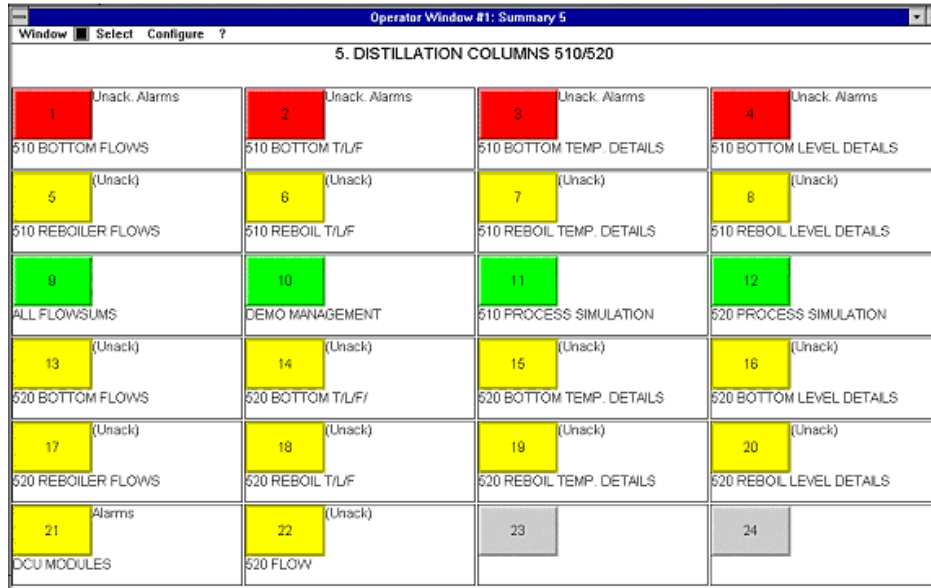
Operator Window #1: Summary 5

Window Select Configure ?

5. DISTILLATION COLUMNS 510/520

1 Unack. Alarms
510 BOTTOM FLOWS

2 Unack. Alarms
510 BOTTOM T/L/F

3 Unack. Alarms
510 BOTTOM TEMP. DETAILS

4 Unack. Alarms
510 BOTTOM LEVEL DETAILS

5 (Unack)
510 REBOILER FLOWS

6 (Unack)
510 REBOIL T/L/F

7 (Unack)
510 REBOIL TEMP. DETAILS

8 (Unack)
510 REBOIL LEVEL DETAILS

9
ALL FLOWSUMS

10
DEMO MANAGEMENT

11
510 PROCESS SIMULATION

12
520 PROCESS SIMULATION

13 (Unack)
520 BOTTOM FLOWS

14 (Unack)
520 BOTTOM T/L/F/

15 (Unack)
520 BOTTOM TEMP. DETAILS

16 (Unack)
520 BOTTOM LEVEL DETAILS

17 (Unack)
520 REBOILER FLOWS

18 (Unack)
520 REBOIL T/L/F

19 (Unack)
520 REBOIL TEMP. DETAILS

20 (Unack)
520 REBOIL LEVEL DETAILS

21 Alarms
DCU MODULES

22 (Unack)
520 FLOW

23

24